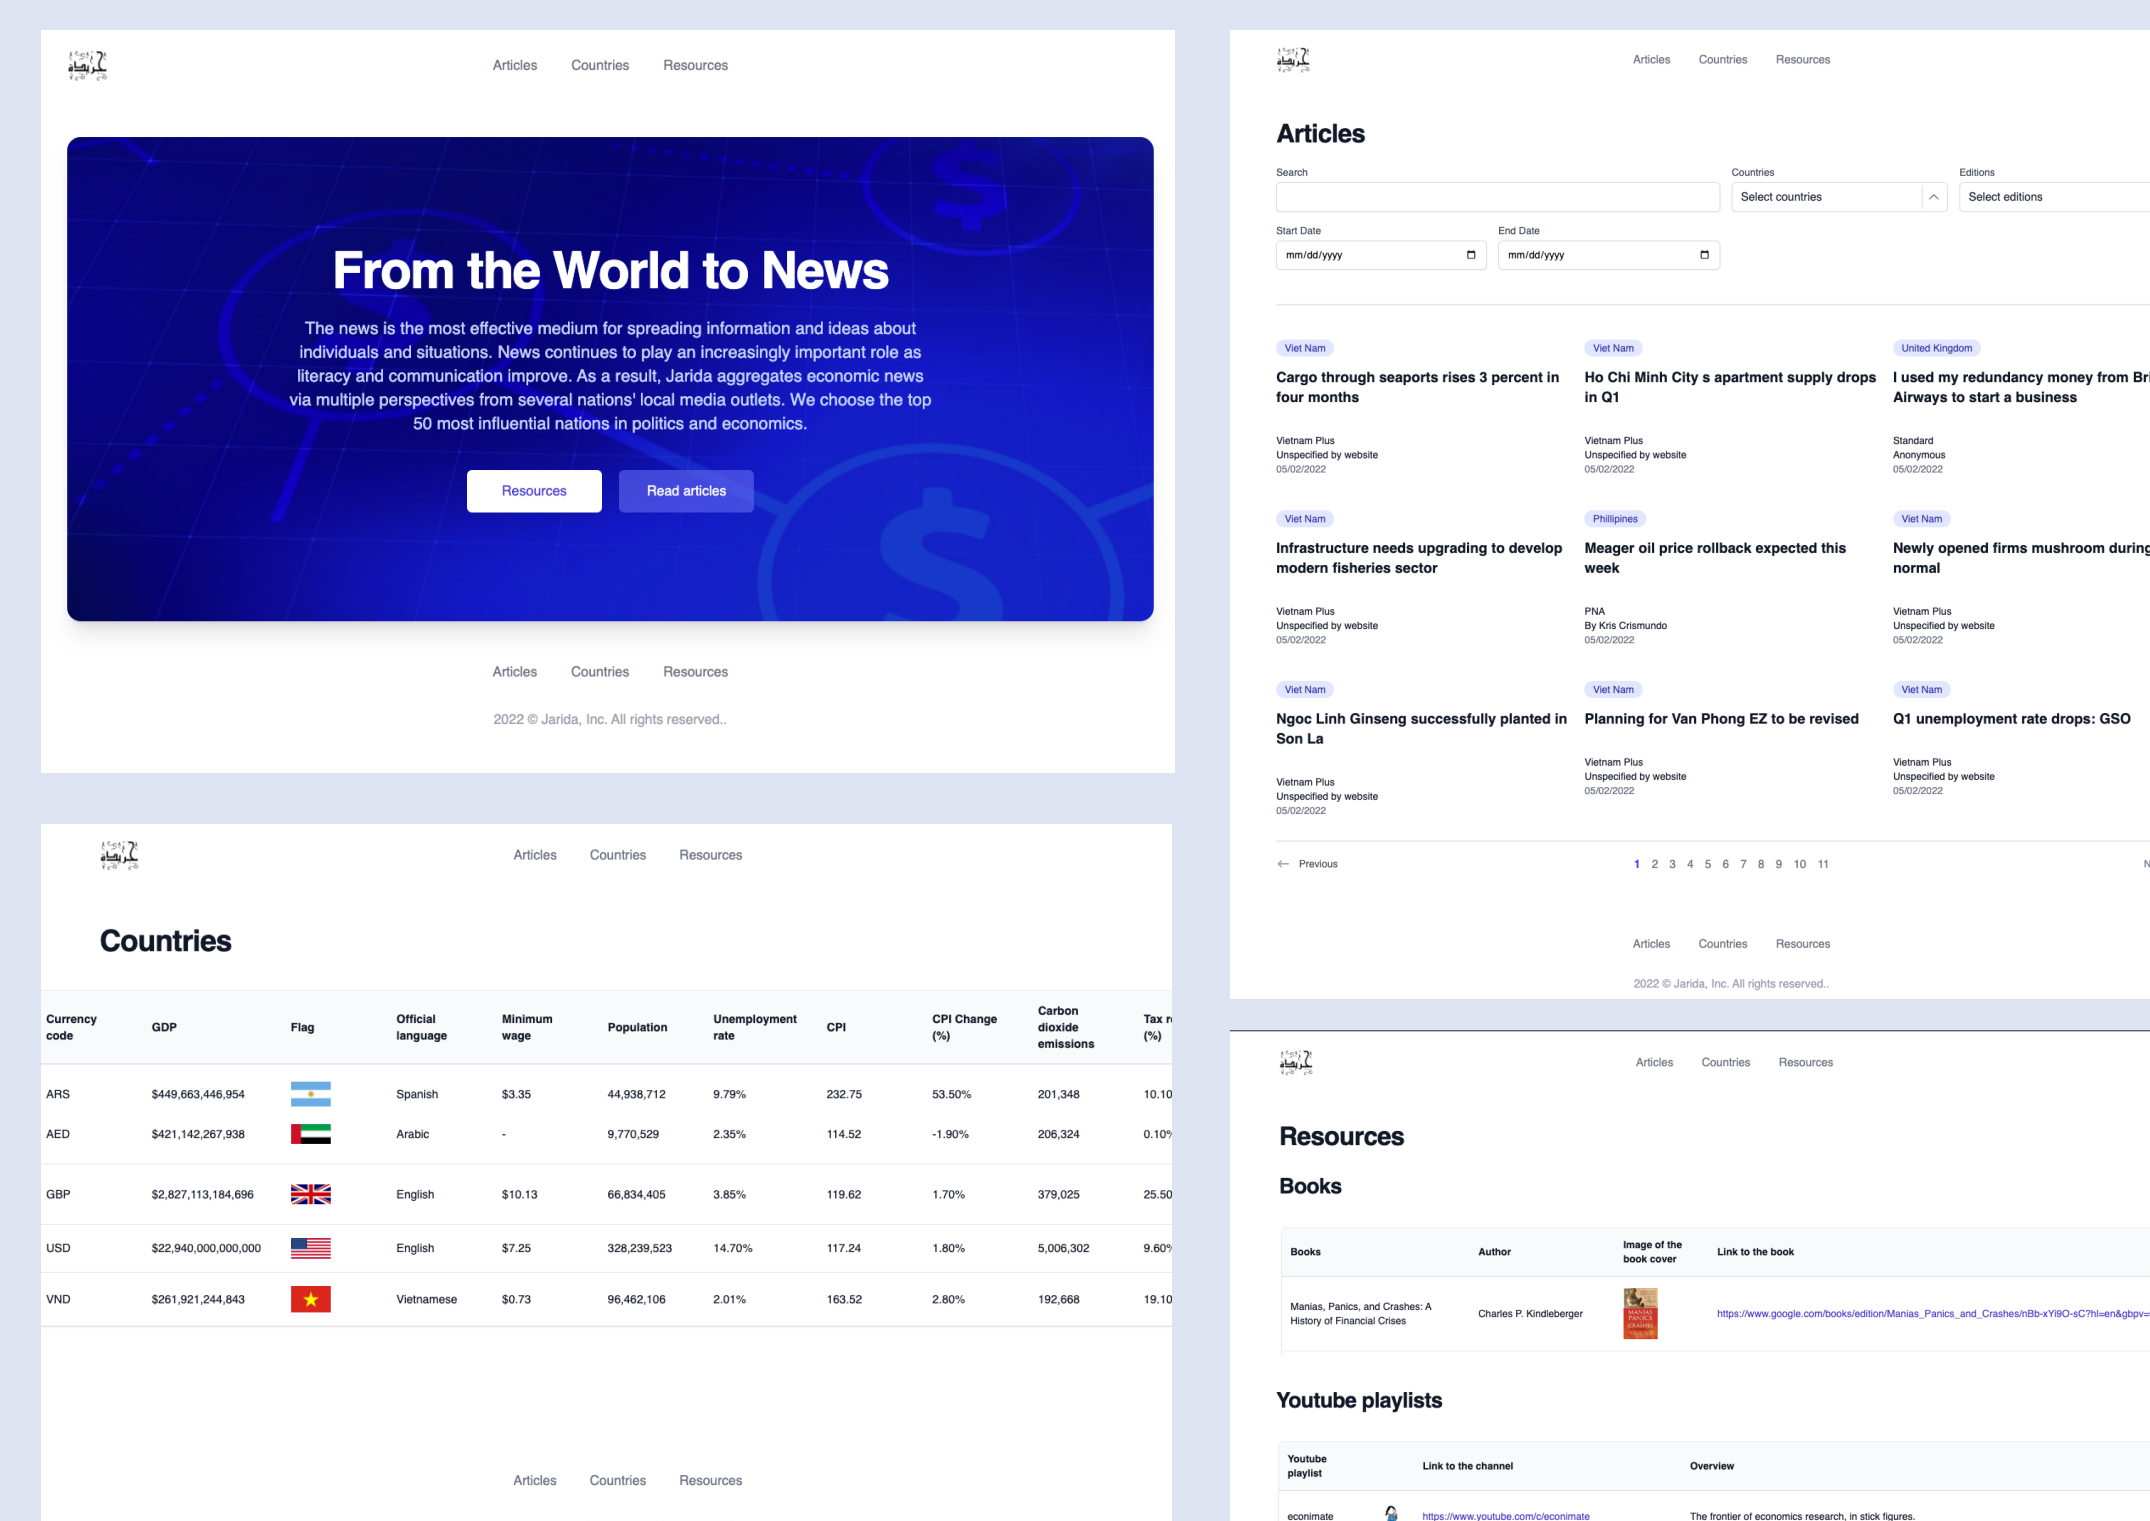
Articles Countries Resources

From the World to News

The news is the most effective medium for spreading information and ideas about individuals and situations. News continues to play an increasingly important role as literacy and communication improve. As a result, Jarida aggregates economic news via multiple perspectives from several nations' local media outlets. We choose the top 50 most influential nations in politics and economics.

Resources Read articles

Articles Countries Resources

2022 © Jarida, Inc. All rights reserved..

Articles Countries Resources

Articles

Search

Countries
Select countries

Editions
Select editions

Start Date
mm/dd/yyyy

End Date
mm/dd/yyyy

Viet Nam
Cargo through seaports rises 3 percent in four months
Vietnam Plus
Unspecified by website
05/02/2022

Viet Nam
Ho Chi Minh City s apartment supply drops in Q1
Vietnam Plus
Unspecified by website
05/02/2022

United Kingdom
I used my redundancy money from Bri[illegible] Airways to start a business
Standard
Anonymous
05/02/2022

Viet Nam
Infrastructure needs upgrading to develop modern fisheries sector
Vietnam Plus
Unspecified by website
05/02/2022

Phillipines
Meager oil price rollback expected this week
PNA
By Kris Crismundo
05/02/2022

Viet Nam
Newly opened firms mushroom during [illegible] normal
Vietnam Plus
Unspecified by website
05/02/2022

Viet Nam
Ngoc Linh Ginseng successfully planted in Son La
Vietnam Plus
Unspecified by website
05/02/2022

Viet Nam
Planning for Van Phong EZ to be revised
Vietnam Plus
Unspecified by website
05/02/2022

Viet Nam
Q1 unemployment rate drops: GSO
Vietnam Plus
Unspecified by website
05/02/2022

Previous 1 2 3 4 5 6 7 8 9 10 11 N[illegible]

Articles Countries Resources

2022 © Jarida, Inc. All rights reserved..

Articles Countries Resources

Countries

| Currency code | GDP | Flag | Official language | Minimum wage | Population | Unemployment rate | CPI | CPI Change (%) | Carbon dioxide emissions | Tax r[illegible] (%) |
|---|---|---|---|---|---|---|---|---|---|---|
| ARS | $449,663,446,954 | | Spanish | $3.35 | 44,938,712 | 9.79% | 232.75 | 53.50% | 201,348 | 10.10 |
| AED | $421,142,267,938 | | Arabic | - | 9,770,529 | 2.35% | 114.52 | -1.90% | 206,324 | 0.10% |
| GBP | $2,827,113,184,696 | | English | $10.13 | 66,834,405 | 3.85% | 119.62 | 1.70% | 379,025 | 25.50 |
| USD | $22,940,000,000,000 | | English | $7.25 | 328,239,523 | 14.70% | 117.24 | 1.80% | 5,006,302 | 9.60% |
| VND | $261,921,244,843 | | Vietnamese | $0.73 | 96,462,106 | 2.01% | 163.52 | 2.80% | 192,668 | 19.10 |

Articles Countries Resources

Articles Countries Resources

Resources

Books

| Books | Author | Image of the book cover | Link to the book |
|---|---|---|---|
| Manias, Panics, and Crashes: A History of Financial Crises | Charles P. Kindleberger | | https://www.google.com/books/edition/Manias_Panics_and_Crashes/nBb-xYi9O-sC?hl=en&gbpv= |

Youtube playlists

| Youtube playlist | Link to the channel | Overview |
|---|---|---|
| econimate | https://www.youtube.com/c/econimate | The frontier of economics research, in stick figures. |